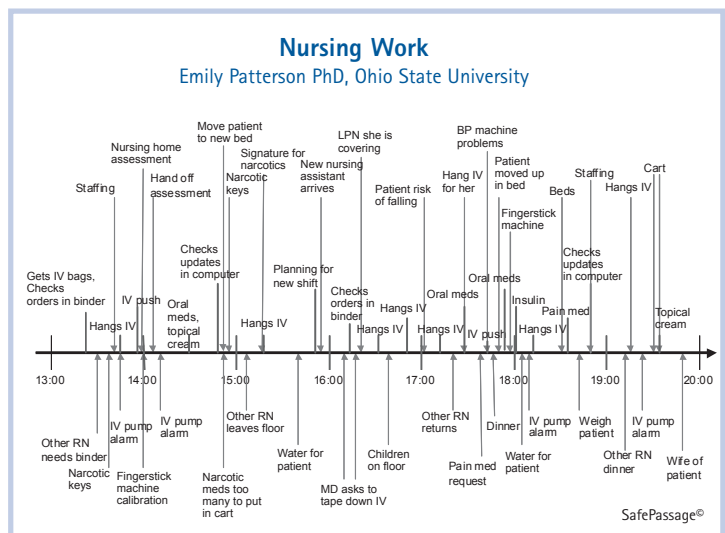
Nursing Work
Emily Patterson PhD, Ohio State University

Gets IV bags, Checks orders in binder
Staffing
Nursing home assessment
Hangs IV
IV push
Hand off assessment
Oral meds, topical cream
Checks updates in computer
Move patient to new bed
Narcotic keys
Signature for narcotics
Hangs IV
Planning for new shift
New nursing assistant arrives
Checks orders in binder
LPN she is covering
Hangs IV
Patient risk of falling
Hangs IV
Hangs IV
Oral meds
Hang IV for her
BP machine problems
IV push
Oral meds
Patient moved up in bed
Fingerstick machine
Insulin
Hangs IV
Beds
Pain med
Checks updates in computer
Staffing
Hangs IV
Cart
Topical cream

13:00
14:00
15:00
16:00
17:00
18:00
19:00
20:00

Other RN needs binder
Narcotic keys
IV pump alarm
Fingerstick machine calibration
IV pump alarm
Narcotic meds too many to put in cart
Other RN leaves floor
Water for patient
MD asks to tape down IV
Children on floor
Other RN returns
Pain med request
Dinner
Water for patient
IV pump alarm
Weigh patient
Other RN dinner
IV pump alarm
Wife of patient

SafePassage©